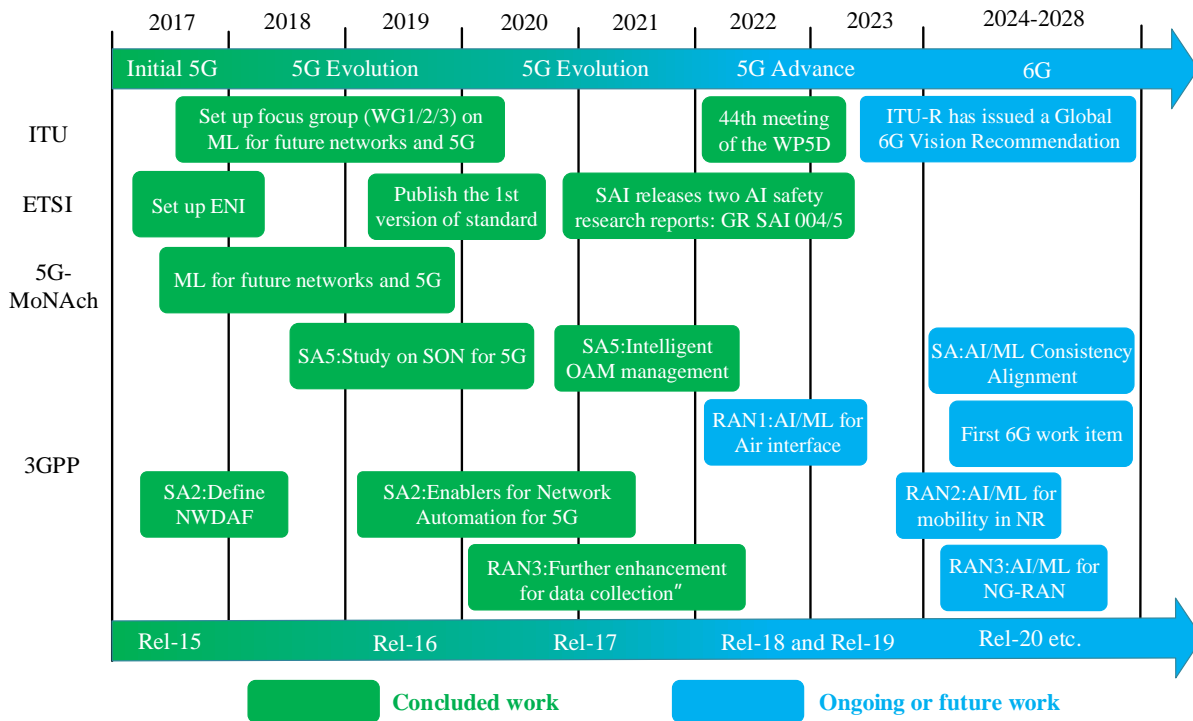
2017 2018 2019 2020 2021 2022 2023 2024-2028

Initial 5G 5G Evolution 5G Evolution 5G Advance 6G

ITU

Set up focus group (WG1/2/3) on ML for future networks and 5G

44th meeting of the WP5D

ITU-R has issued a Global 6G Vision Recommendation

ETSI

Set up ENI

Publish the 1st version of standard

SAI releases two AI safety research reports: GR SAI 004/5

5G-MoNAch

ML for future networks and 5G

3GPP

SA5:Study on SON for 5G

SA5:Intelligent OAM management

SA:AI/ML Consistency Alignment

RAN1:AI/ML for Air interface

First 6G work item

SA2:Define NWDAF

SA2:Enablers for Network Automation for 5G

RAN2:AI/ML for mobility in NR

RAN3:Further enhancement for data collection″

RAN3:AI/ML for NG-RAN

Rel-15 Rel-16 Rel-17 Rel-18 and Rel-19 Rel-20 etc.

Concluded work

Ongoing or future work